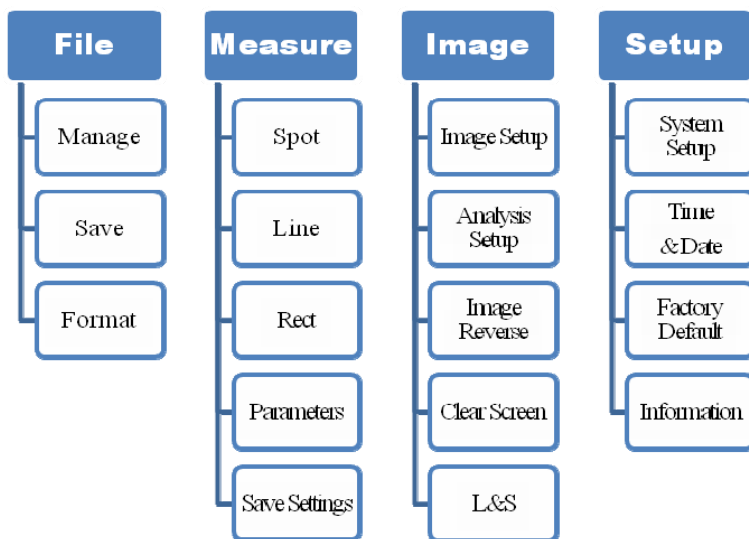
File

Manage

Save

Format

Measure

Spot

Line

Rect

Parameters

Save Settings

Image

Image Setup

Analysis Setup

Image Reverse

Clear Screen

L&S

Setup

System Setup

Time &Date

Factory Default

Information